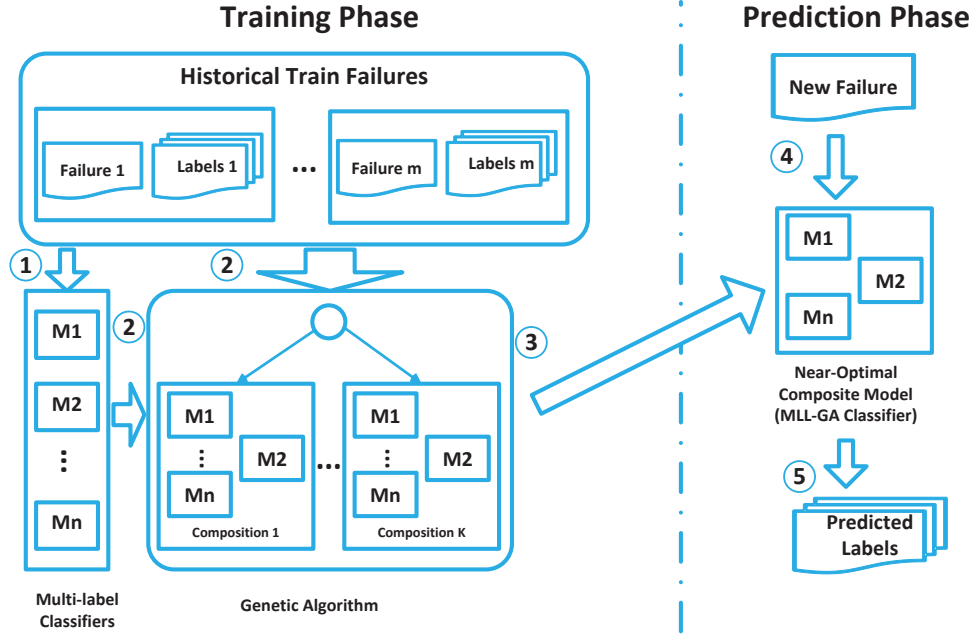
Training Phase

Prediction Phase

Historical Train Failures

Failure 1

Labels 1

...

Failure m

Labels m

1

2

M1

M2

⋮

Mn

2

M1

⋮

Mn

M2

Composition 1

...

M1

⋮

Mn

M2

Composition K

3

Multi-label Classifiers

Genetic Algorithm

New Failure

4

M1

M2

Mn

Near-Optimal Composite Model (MLL-GA Classifier)

5

Predicted Labels